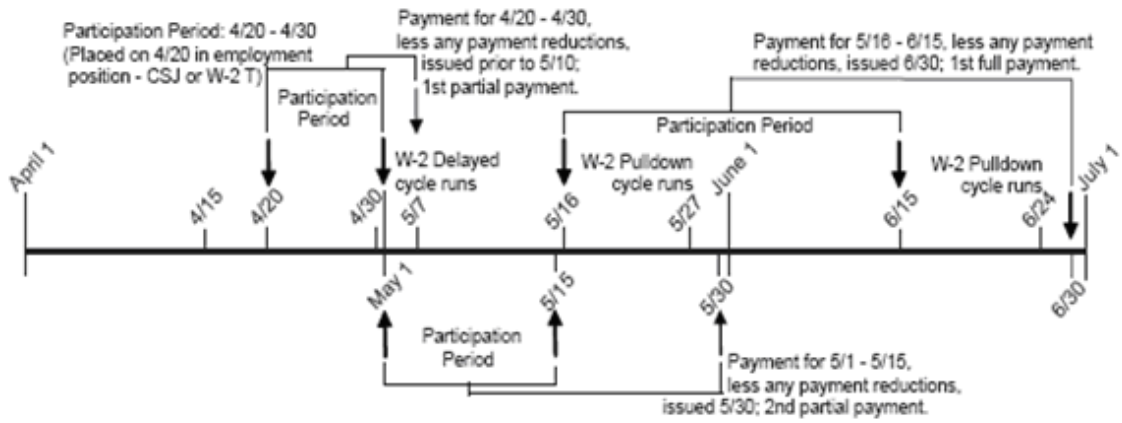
Participation Period: 4/20 - 4/30 (Placed on 4/20 in employment position - CSJ or W-2 T)

Payment for 4/20 - 4/30, less any payment reductions, issued prior to 5/10; 1st partial payment.

Payment for 5/16 - 6/15, less any payment reductions, issued 6/30; 1st full payment.

Participation Period

Participation Period

W-2 Delayed cycle runs

W-2 Pulldown cycle runs

W-2 Pulldown cycle runs

April 1

4/15

4/20

4/30

5/7

5/16

5/27

June 1

6/15

6/24

July 1

May 1

5/15

5/30

6/30

Participation Period

Payment for 5/1 - 5/15, less any payment reductions, issued 5/30; 2nd partial payment.